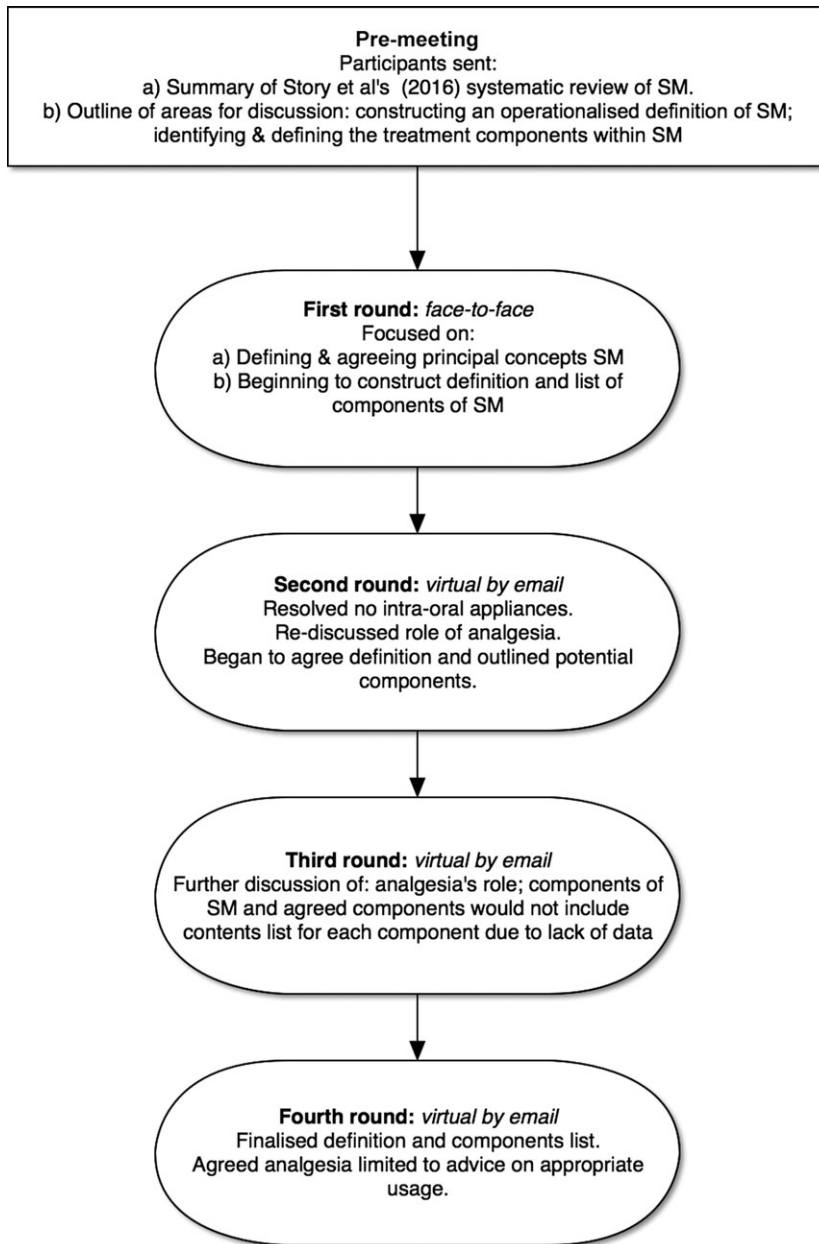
**Pre-meeting**
Participants sent:
a) Summary of Story et al's (2016) systematic review of SM.
b) Outline of areas for discussion: constructing an operationalised definition of SM; identifying & defining the treatment components within SM

**First round:** *face-to-face*
Focused on:
a) Defining & agreeing principal concepts SM
b) Beginning to construct definition and list of components of SM

**Second round:** *virtual by email*
Resolved no intra-oral appliances.
Re-discussed role of analgesia.
Began to agree definition and outlined potential components.

**Third round:** *virtual by email*
Further discussion of: analgesia's role; components of SM and agreed components would not include contents list for each component due to lack of data

**Fourth round:** *virtual by email*
Finalised definition and components list.
Agreed analgesia limited to advice on appropriate usage.